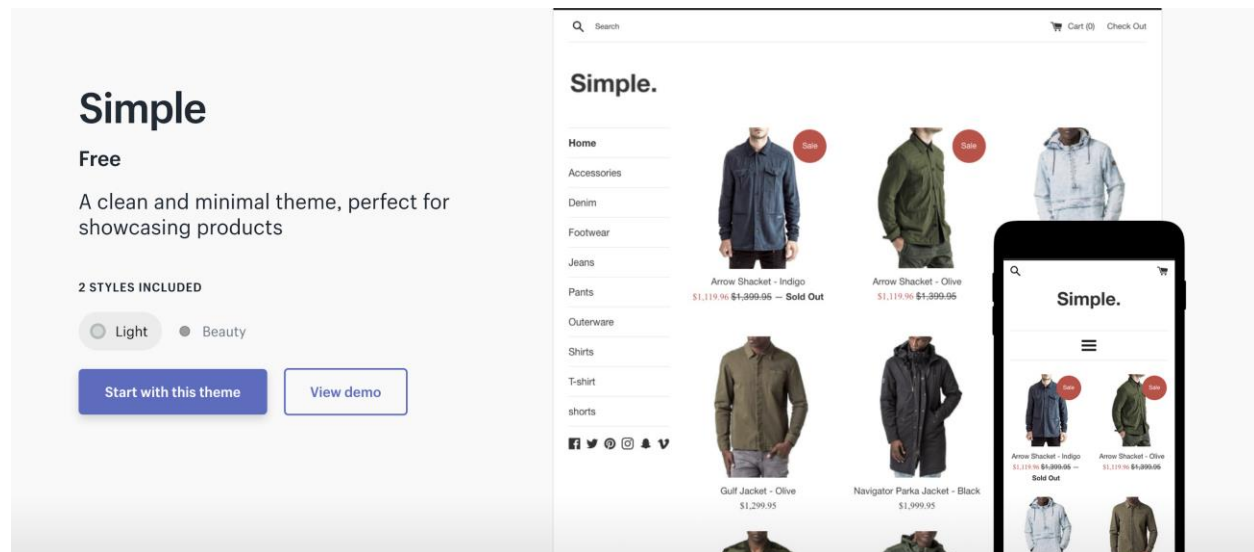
Simple

Free

A clean and minimal theme, perfect for showcasing products

2 STYLES INCLUDED

Light Beauty

Start with this theme View demo

Search Cart (0) Check Out

Simple.

Home
Accessories
Denim
Footwear
Jeans
Pants
Outerware
Shirts
T-shirt
shorts

Sale
Arrow Shacket - Indigo
$1,119.96 $1,399.95 — Sold Out

Sale
Arrow Shacket - Olive
$1,119.96 $1,399.95

Gulf Jacket - Olive
$1,299.95

Navigator Parka Jacket - Black
$1,999.95

Simple.

Sale
Arrow Shacket - Indigo
$1,119.96 $1,399.95 — Sold Out

Sale
Arrow Shacket - Olive
$1,119.96 $1,399.95